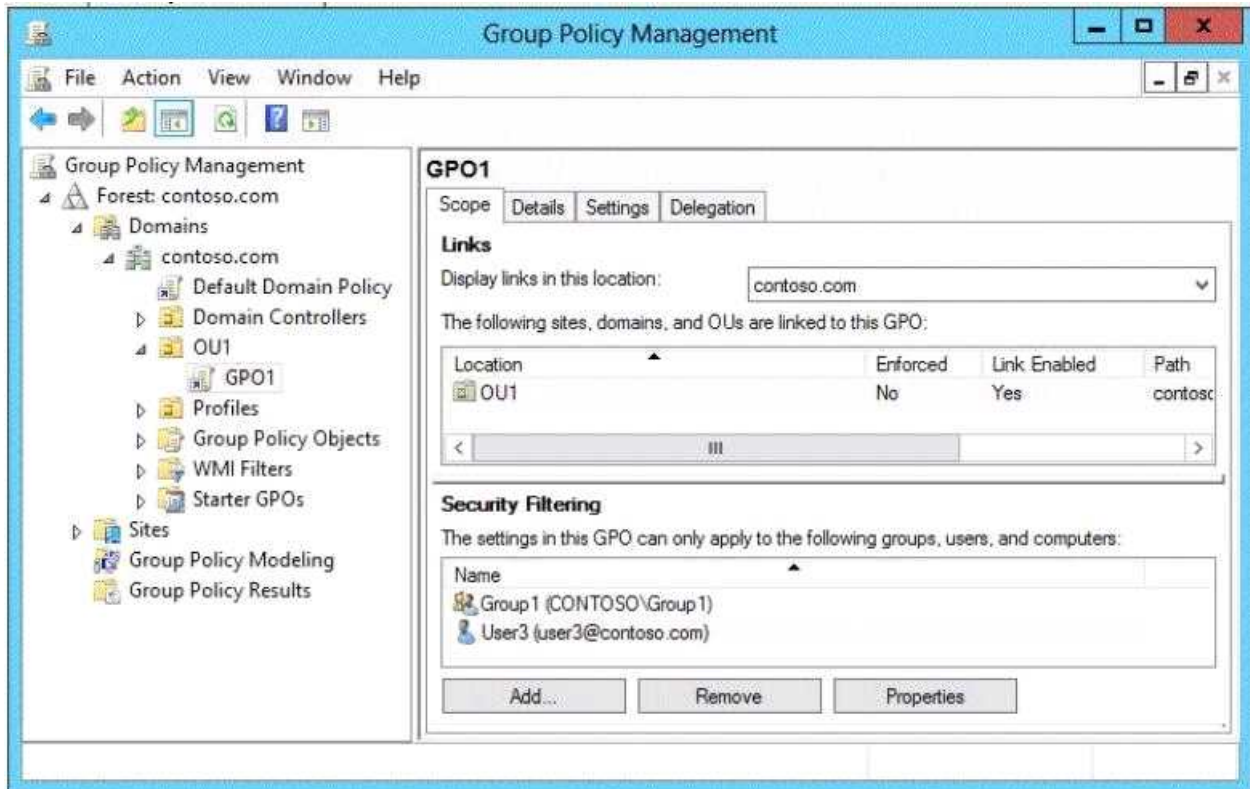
Group Policy Management

File Action View Window Help

Group Policy Management
Forest: contoso.com
Domains
contoso.com
Default Domain Policy
Domain Controllers
OU1
GPO1
Profiles
Group Policy Objects
WMI Filters
Starter GPOs
Sites
Group Policy Modeling
Group Policy Results

GPO1

Scope | Details | Settings | Delegation

Links

Display links in this location: contoso.com

The following sites, domains, and OUs are linked to this GPO:

| Location | Enforced | Link Enabled | Path |
|---|---|---|---|
| OU1 | No | Yes | contosc |

Security Filtering

The settings in this GPO can only apply to the following groups, users, and computers:

Name
Group1 (CONTOSO\Group1)
User3 (user3@contoso.com)

Add... Remove Properties